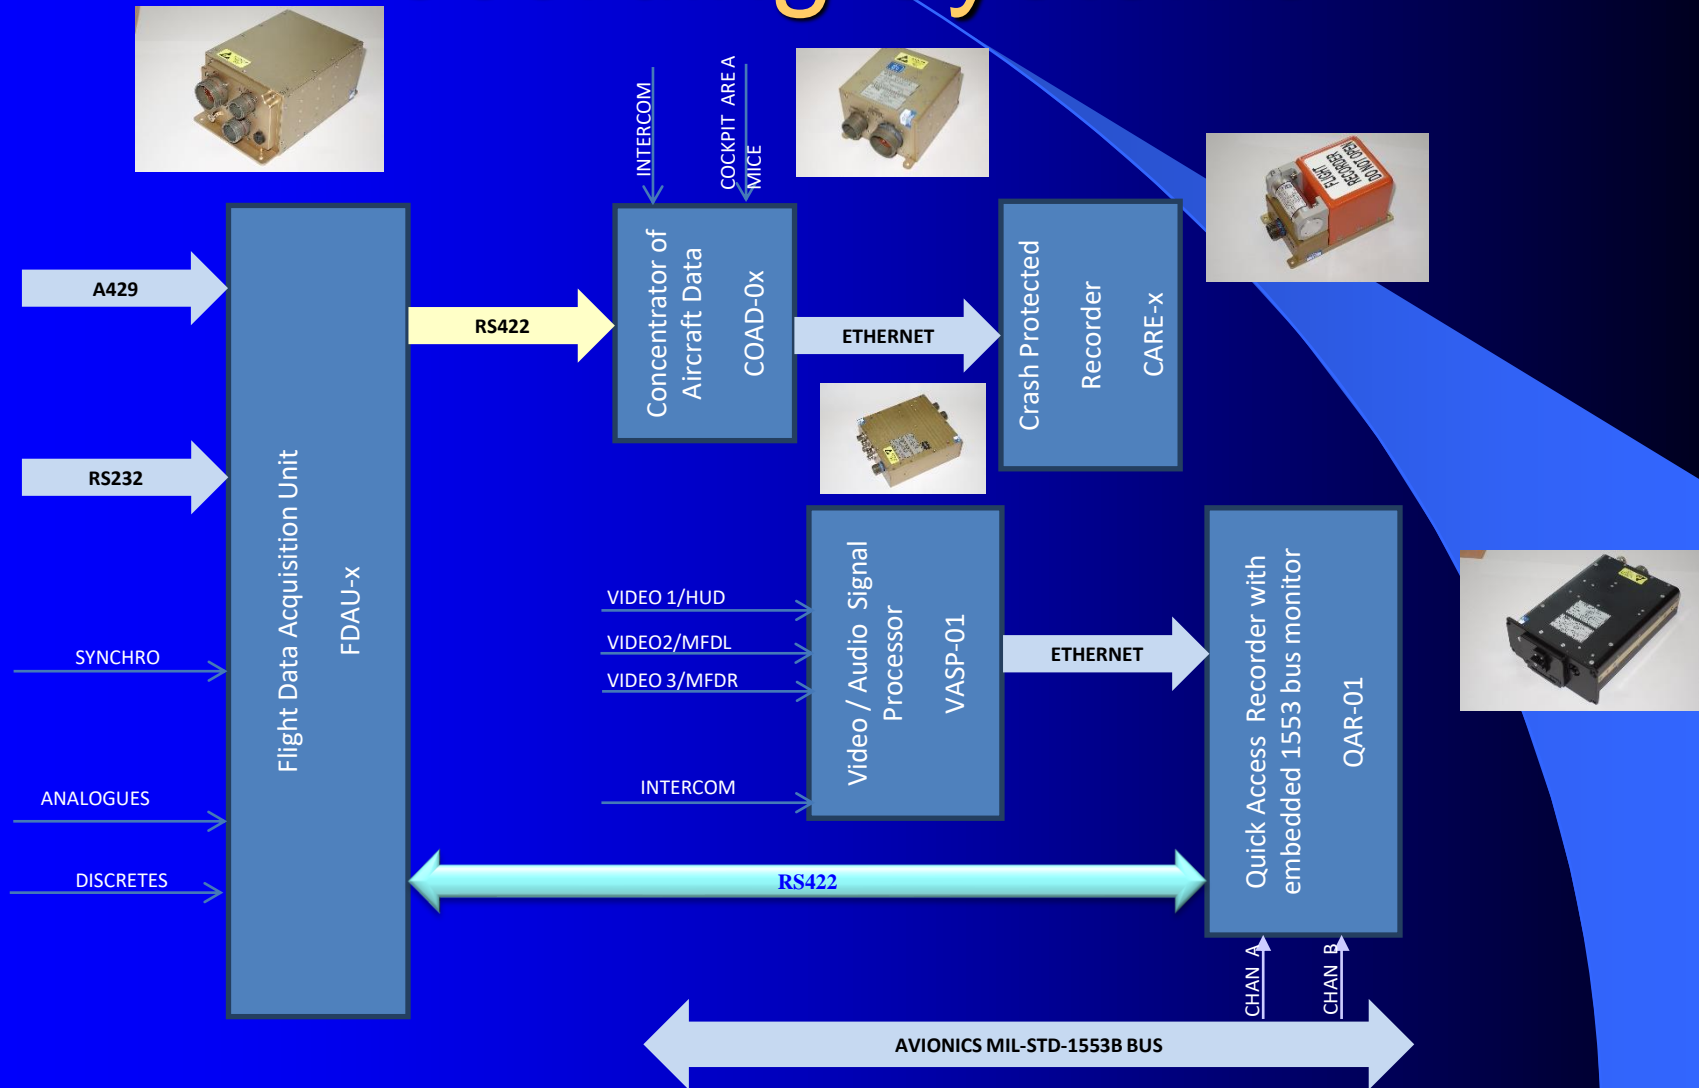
INTERCOM

COCKPIT ARE A MICE

A429

RS232

SYNCHRO

ANALOGUES

DISCRETES

Flight Data Acquisition Unit

FDAU-x

RS422

Concentrator of Aircraft Data

COAD-0x

ETHERNET

Crash Protected Recorder

CARE-x

FLIGHT RECORDER DO NOT OPEN

VIDEO 1/HUD

VIDEO2/MFDL

VIDEO 3/MFDR

INTERCOM

Video / Audio Signal Processor

VASP-01

ETHERNET

Quick Access Recorder with embedded 1553 bus monitor

QAR-01

RS422

CHAN A

CHAN B

AVIONICS MIL-STD-1553B BUS